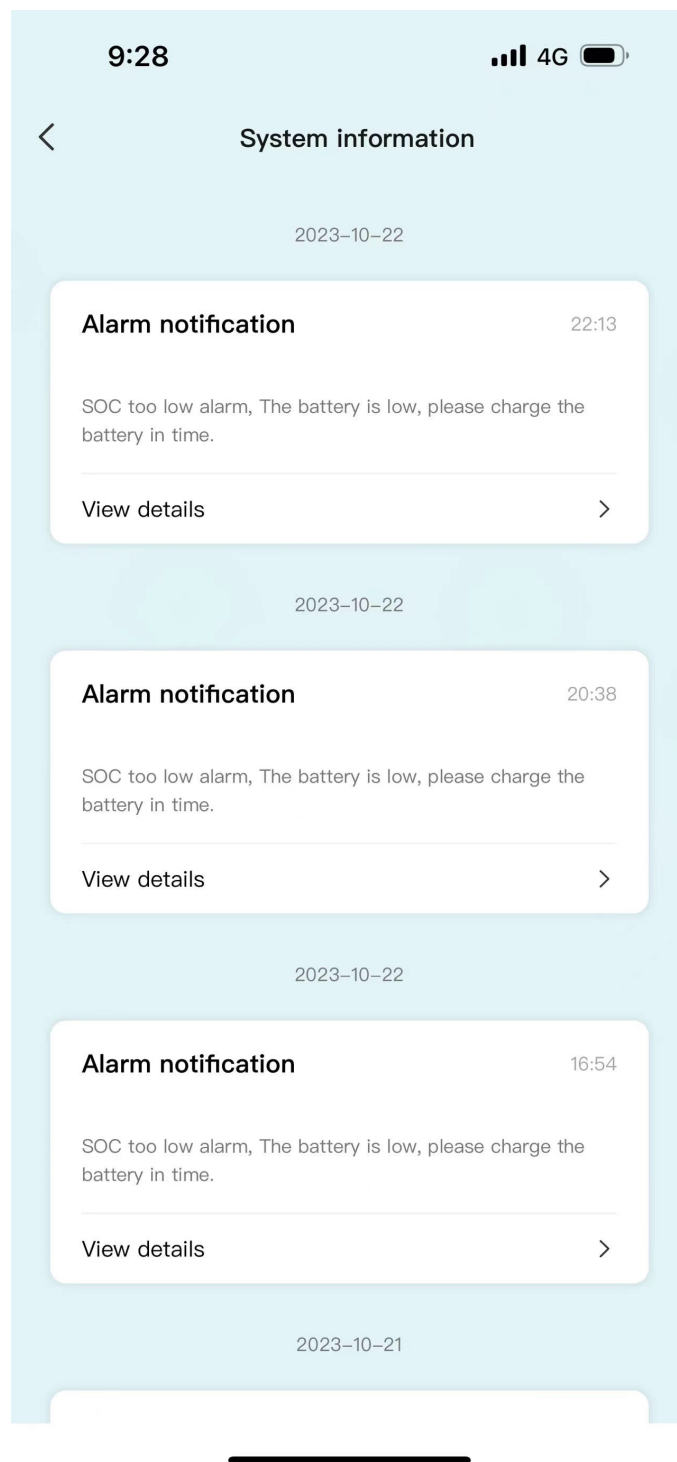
9:28

4G

System information

2023-10-22

Alarm notification 22:13

SOC too low alarm, The battery is low, please charge the battery in time.

View details

2023-10-22

Alarm notification 20:38

SOC too low alarm, The battery is low, please charge the battery in time.

View details

2023-10-22

Alarm notification 16:54

SOC too low alarm, The battery is low, please charge the battery in time.

View details

2023-10-21